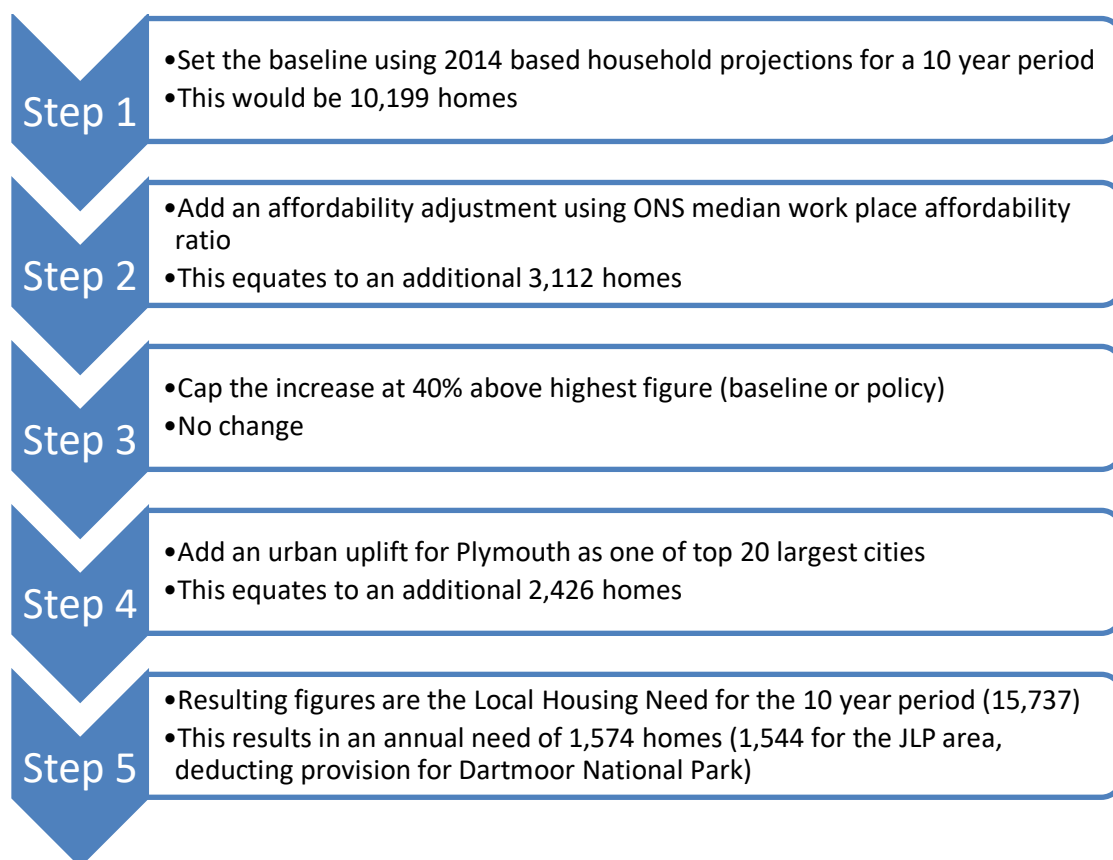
Step 1
•Set the baseline using 2014 based household projections for a 10 year period
•This would be 10,199 homes

Step 2
•Add an affordability adjustment using ONS median work place affordability ratio
•This equates to an additional 3,112 homes

Step 3
•Cap the increase at 40% above highest figure (baseline or policy)
•No change

Step 4
•Add an urban uplift for Plymouth as one of top 20 largest cities
•This equates to an additional 2,426 homes

Step 5
•Resulting figures are the Local Housing Need for the 10 year period (15,737)
•This results in an annual need of 1,574 homes (1,544 for the JLP area, deducting provision for Dartmoor National Park)